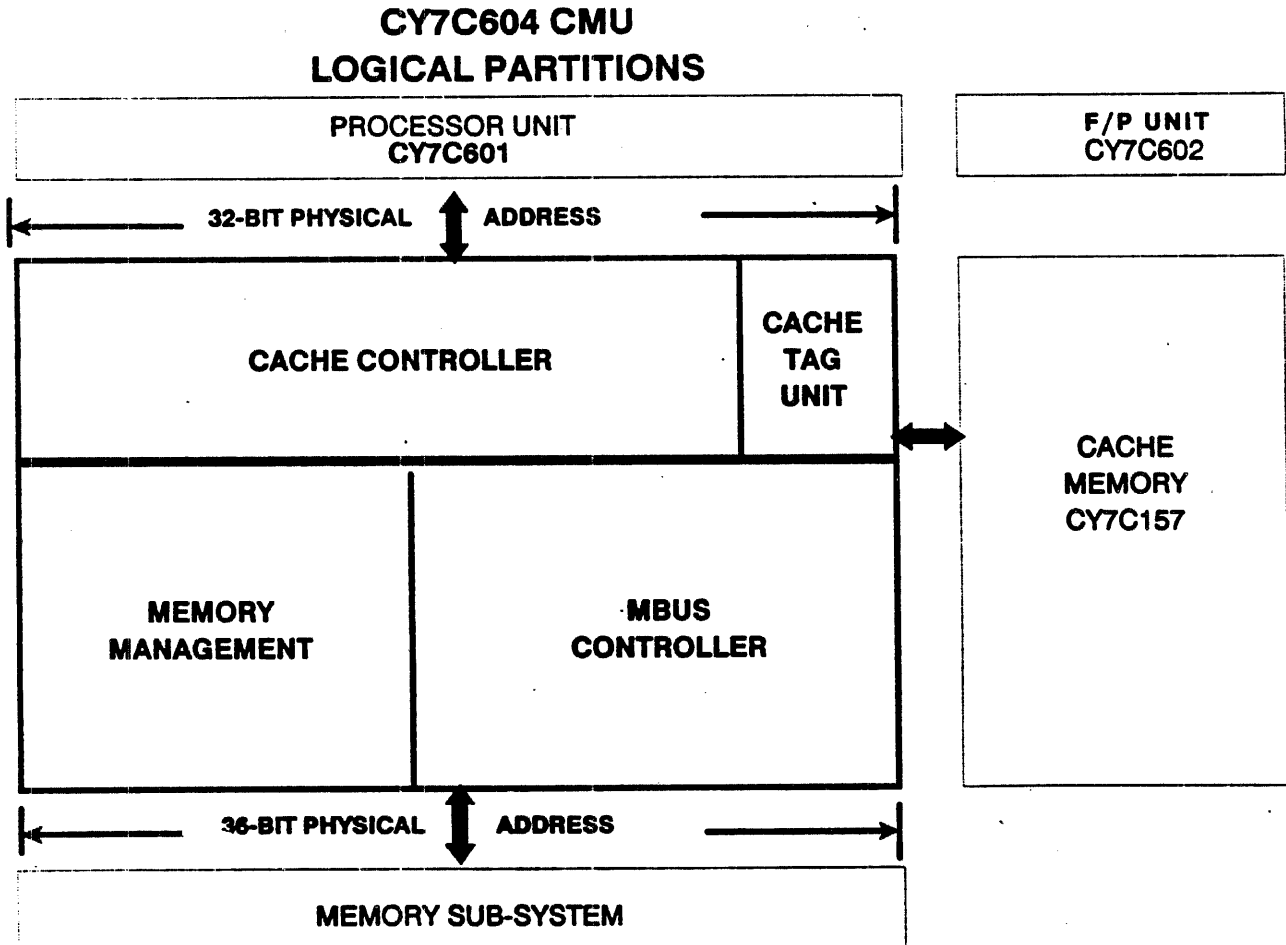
CY7C604 CMU
LOGICAL PARTITIONS

PROCESSOR UNIT
CY7C601

F/P UNIT
CY7C602

32-BIT PHYSICAL ADDRESS

CACHE CONTROLLER

CACHE
TAG
UNIT

CACHE
MEMORY
CY7C157

MEMORY
MANAGEMENT

MBUS
CONTROLLER

36-BIT PHYSICAL ADDRESS

MEMORY SUB-SYSTEM